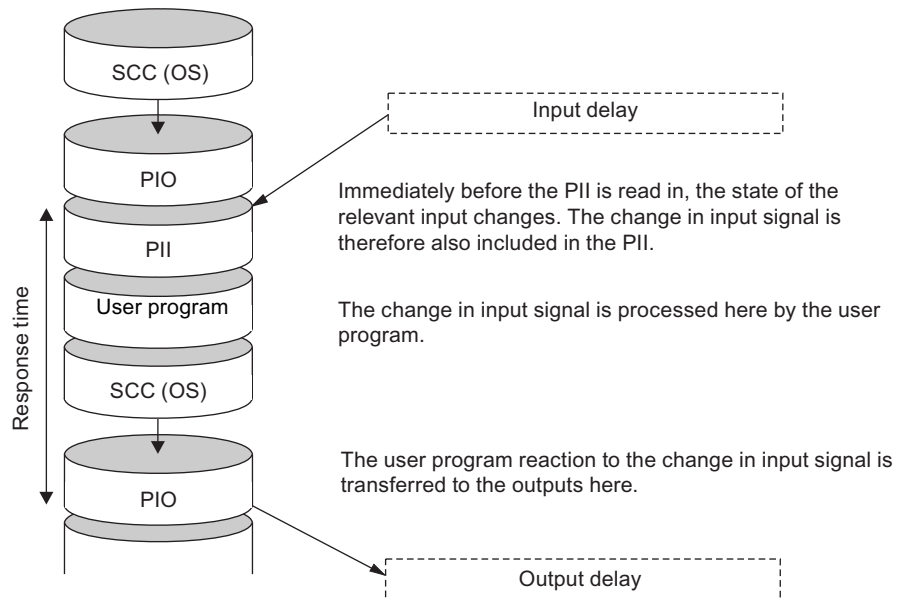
SCC (OS)

Input delay

PIO

Immediately before the PII is read in, the state of the relevant input changes. The change in input signal is therefore also included in the PII.

PII

User program

The change in input signal is processed here by the user program.

Response time

SCC (OS)

The user program reaction to the change in input signal is transferred to the outputs here.

PIO

Output delay